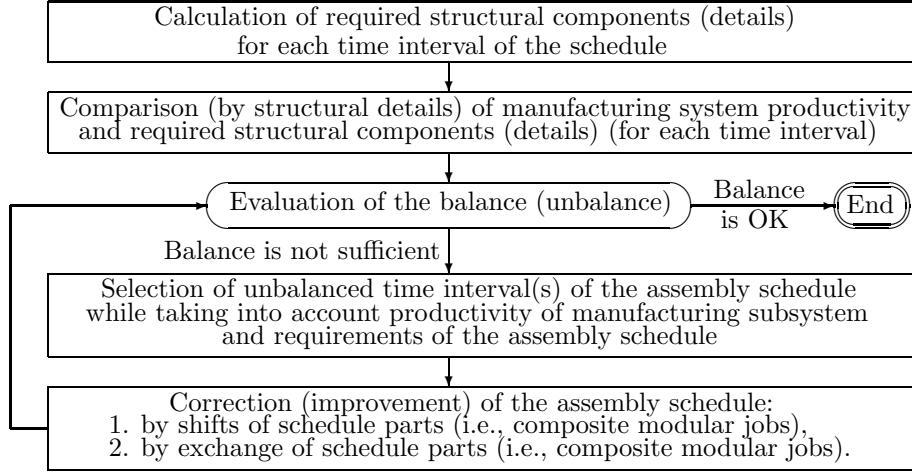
Calculation of required structural components (details) for each time interval of the schedule

Comparison (by structural details) of manufacturing system productivity and required structural components (details) (for each time interval)

Evaluation of the balance (unbalance)

Balance is OK

End

Balance is not sufficient

Selection of unbalanced time interval(s) of the assembly schedule while taking into account productivity of manufacturing subsystem and requirements of the assembly schedule

Correction (improvement) of the assembly schedule:
1. by shifts of schedule parts (i.e., composite modular jobs),
2. by exchange of schedule parts (i.e., composite modular jobs).